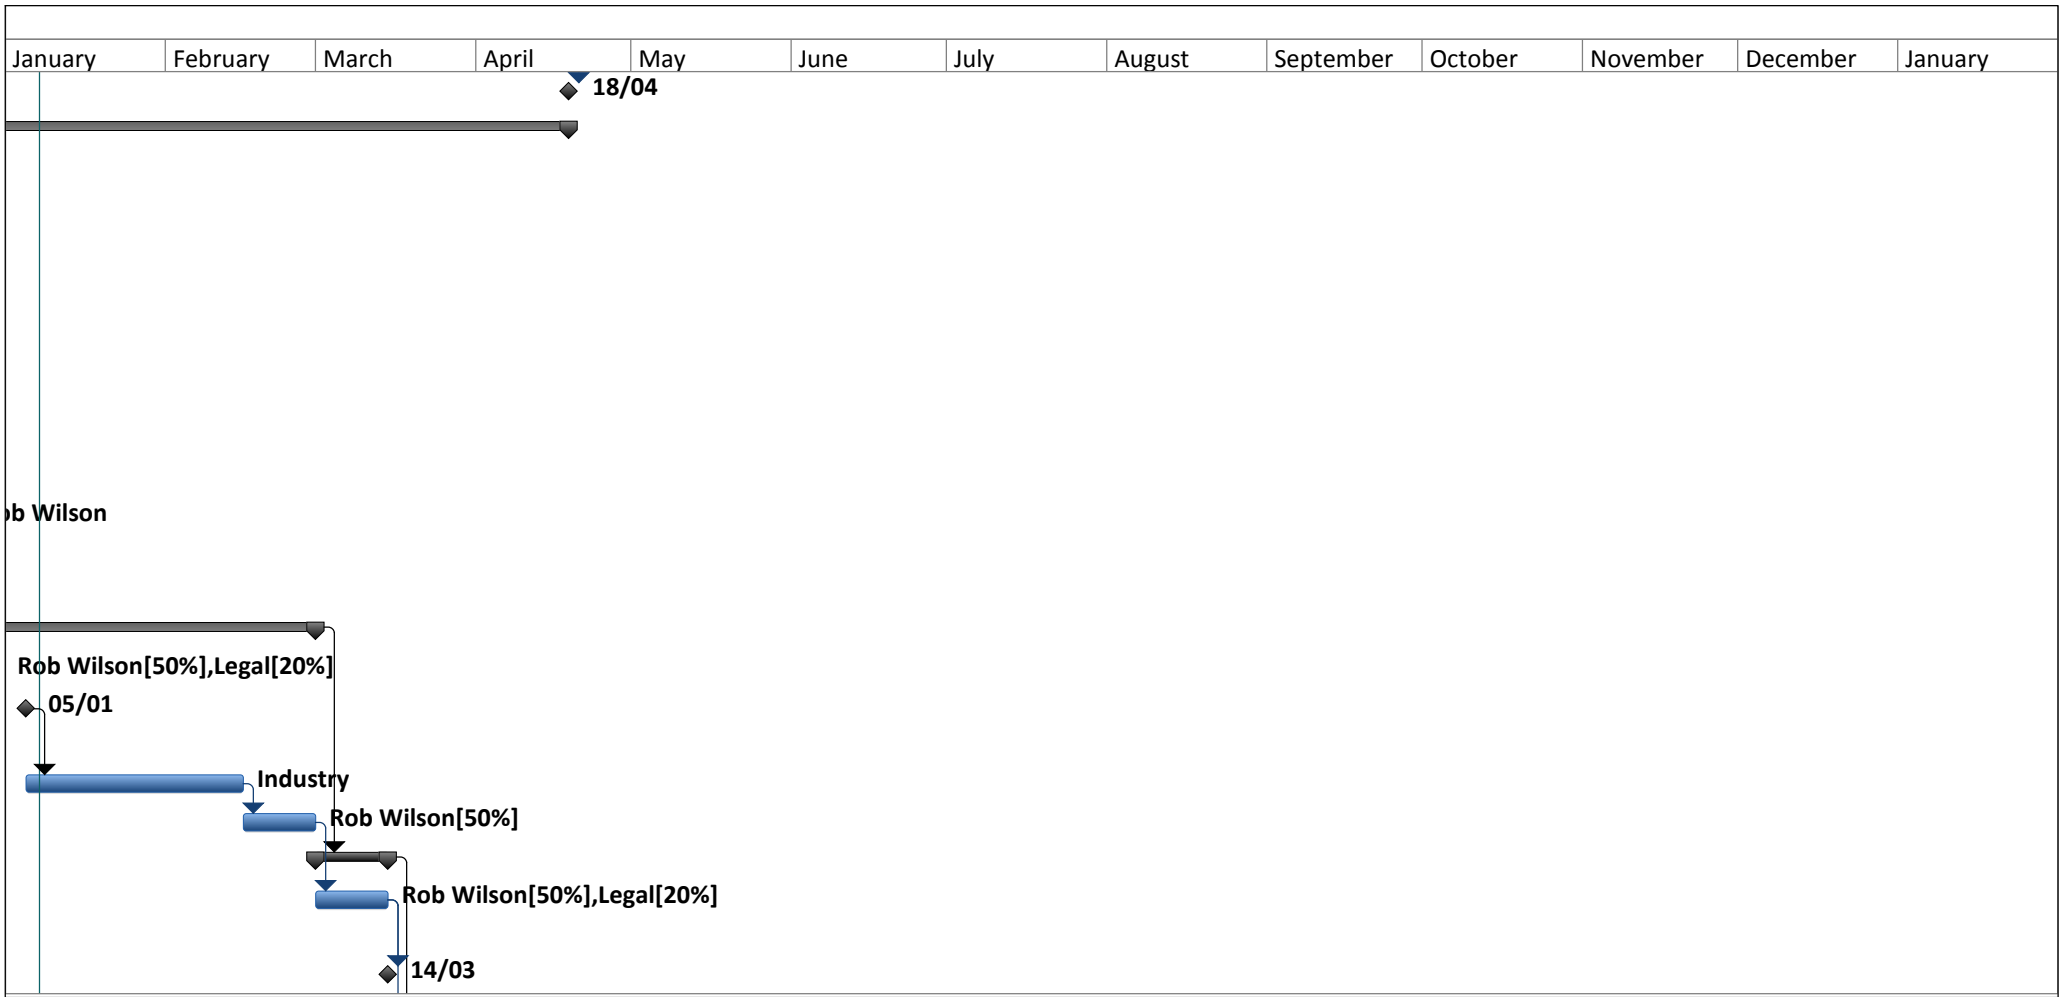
| January | February | March | April | May | June | July | August | September | October | November | December | January |
|---|---|---|---|---|---|---|---|---|---|---|---|---|

18/04

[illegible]b Wilson

Rob Wilson[50%],Legal[20%]

05/01

Industry

Rob Wilson[50%]

Rob Wilson[50%],Legal[20%]

14/03